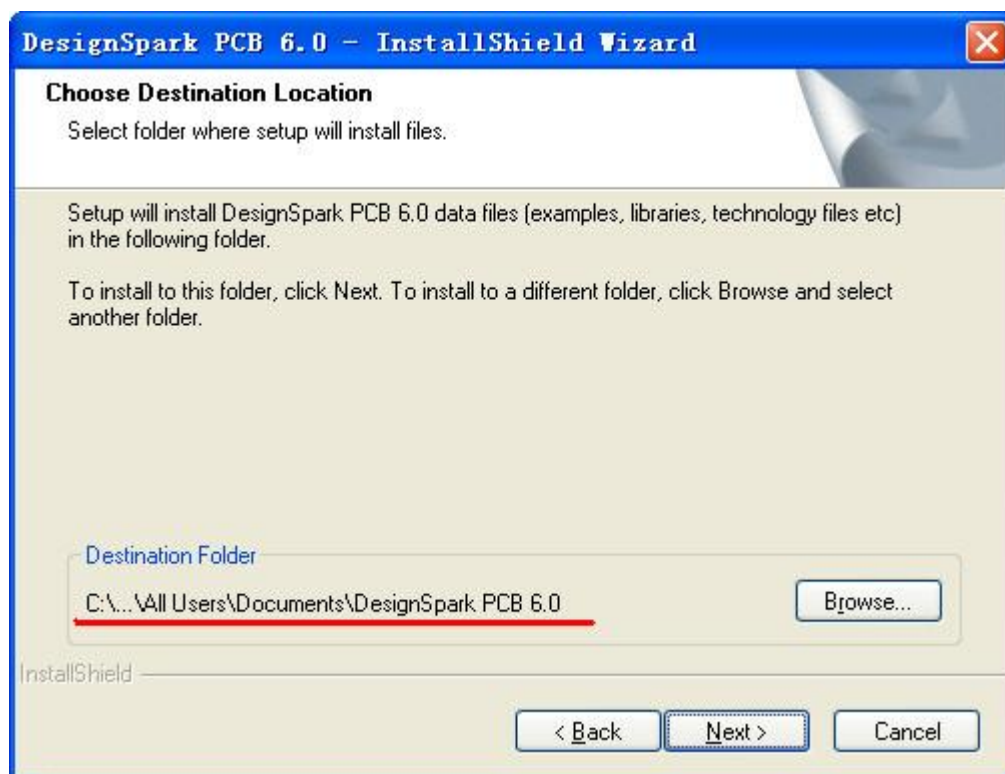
DesignSpark PCB 6.0 - InstallShield Wizard

Choose Destination Location

Select folder where setup will install files.

Setup will install DesignSpark PCB 6.0 data files (examples, libraries, technology files etc) in the following folder.

To install to this folder, click Next. To install to a different folder, click Browse and select another folder.

Destination Folder

C:\...\All Users\Documents\DesignSpark PCB 6.0

Browse...

InstallShield

< Back

Next >

Cancel